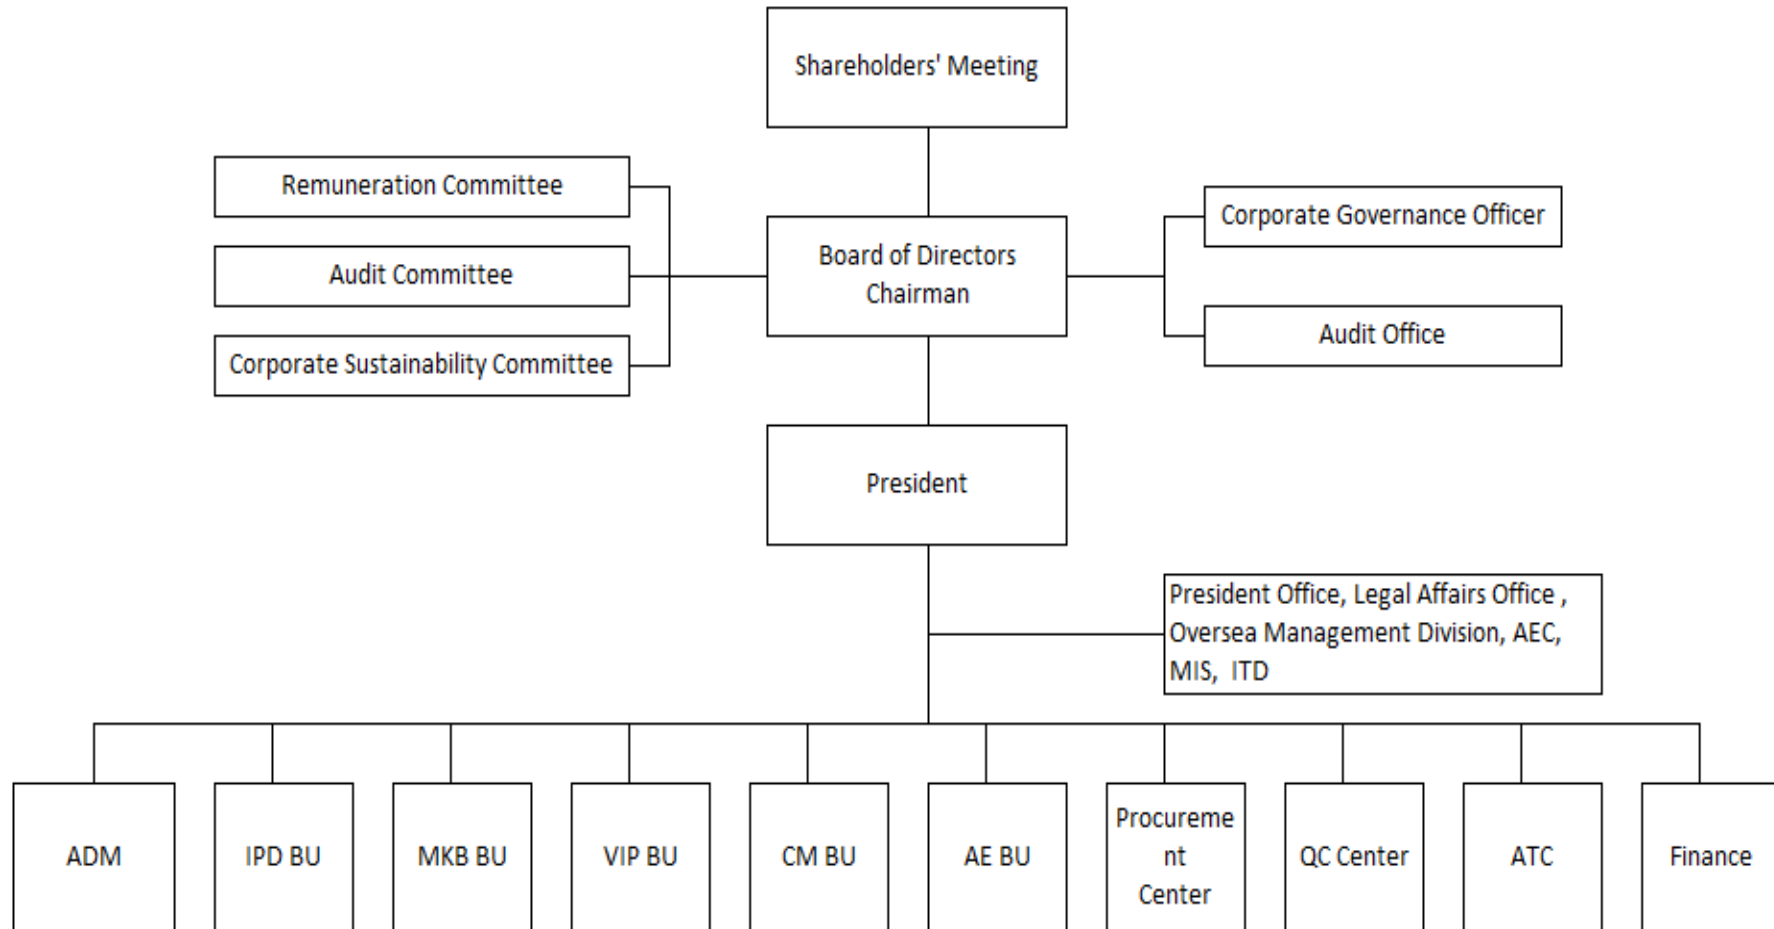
Shareholders' Meeting

Remuneration Committee

Audit Committee

Corporate Sustainability Committee

Board of Directors
Chairman

Corporate Governance Officer

Audit Office

President

President Office, Legal Affairs Office , Oversea Management Division, AEC, MIS, ITD

ADM

IPD BU

MKB BU

VIP BU

CM BU

AE BU

Procurement Center

QC Center

ATC

Finance